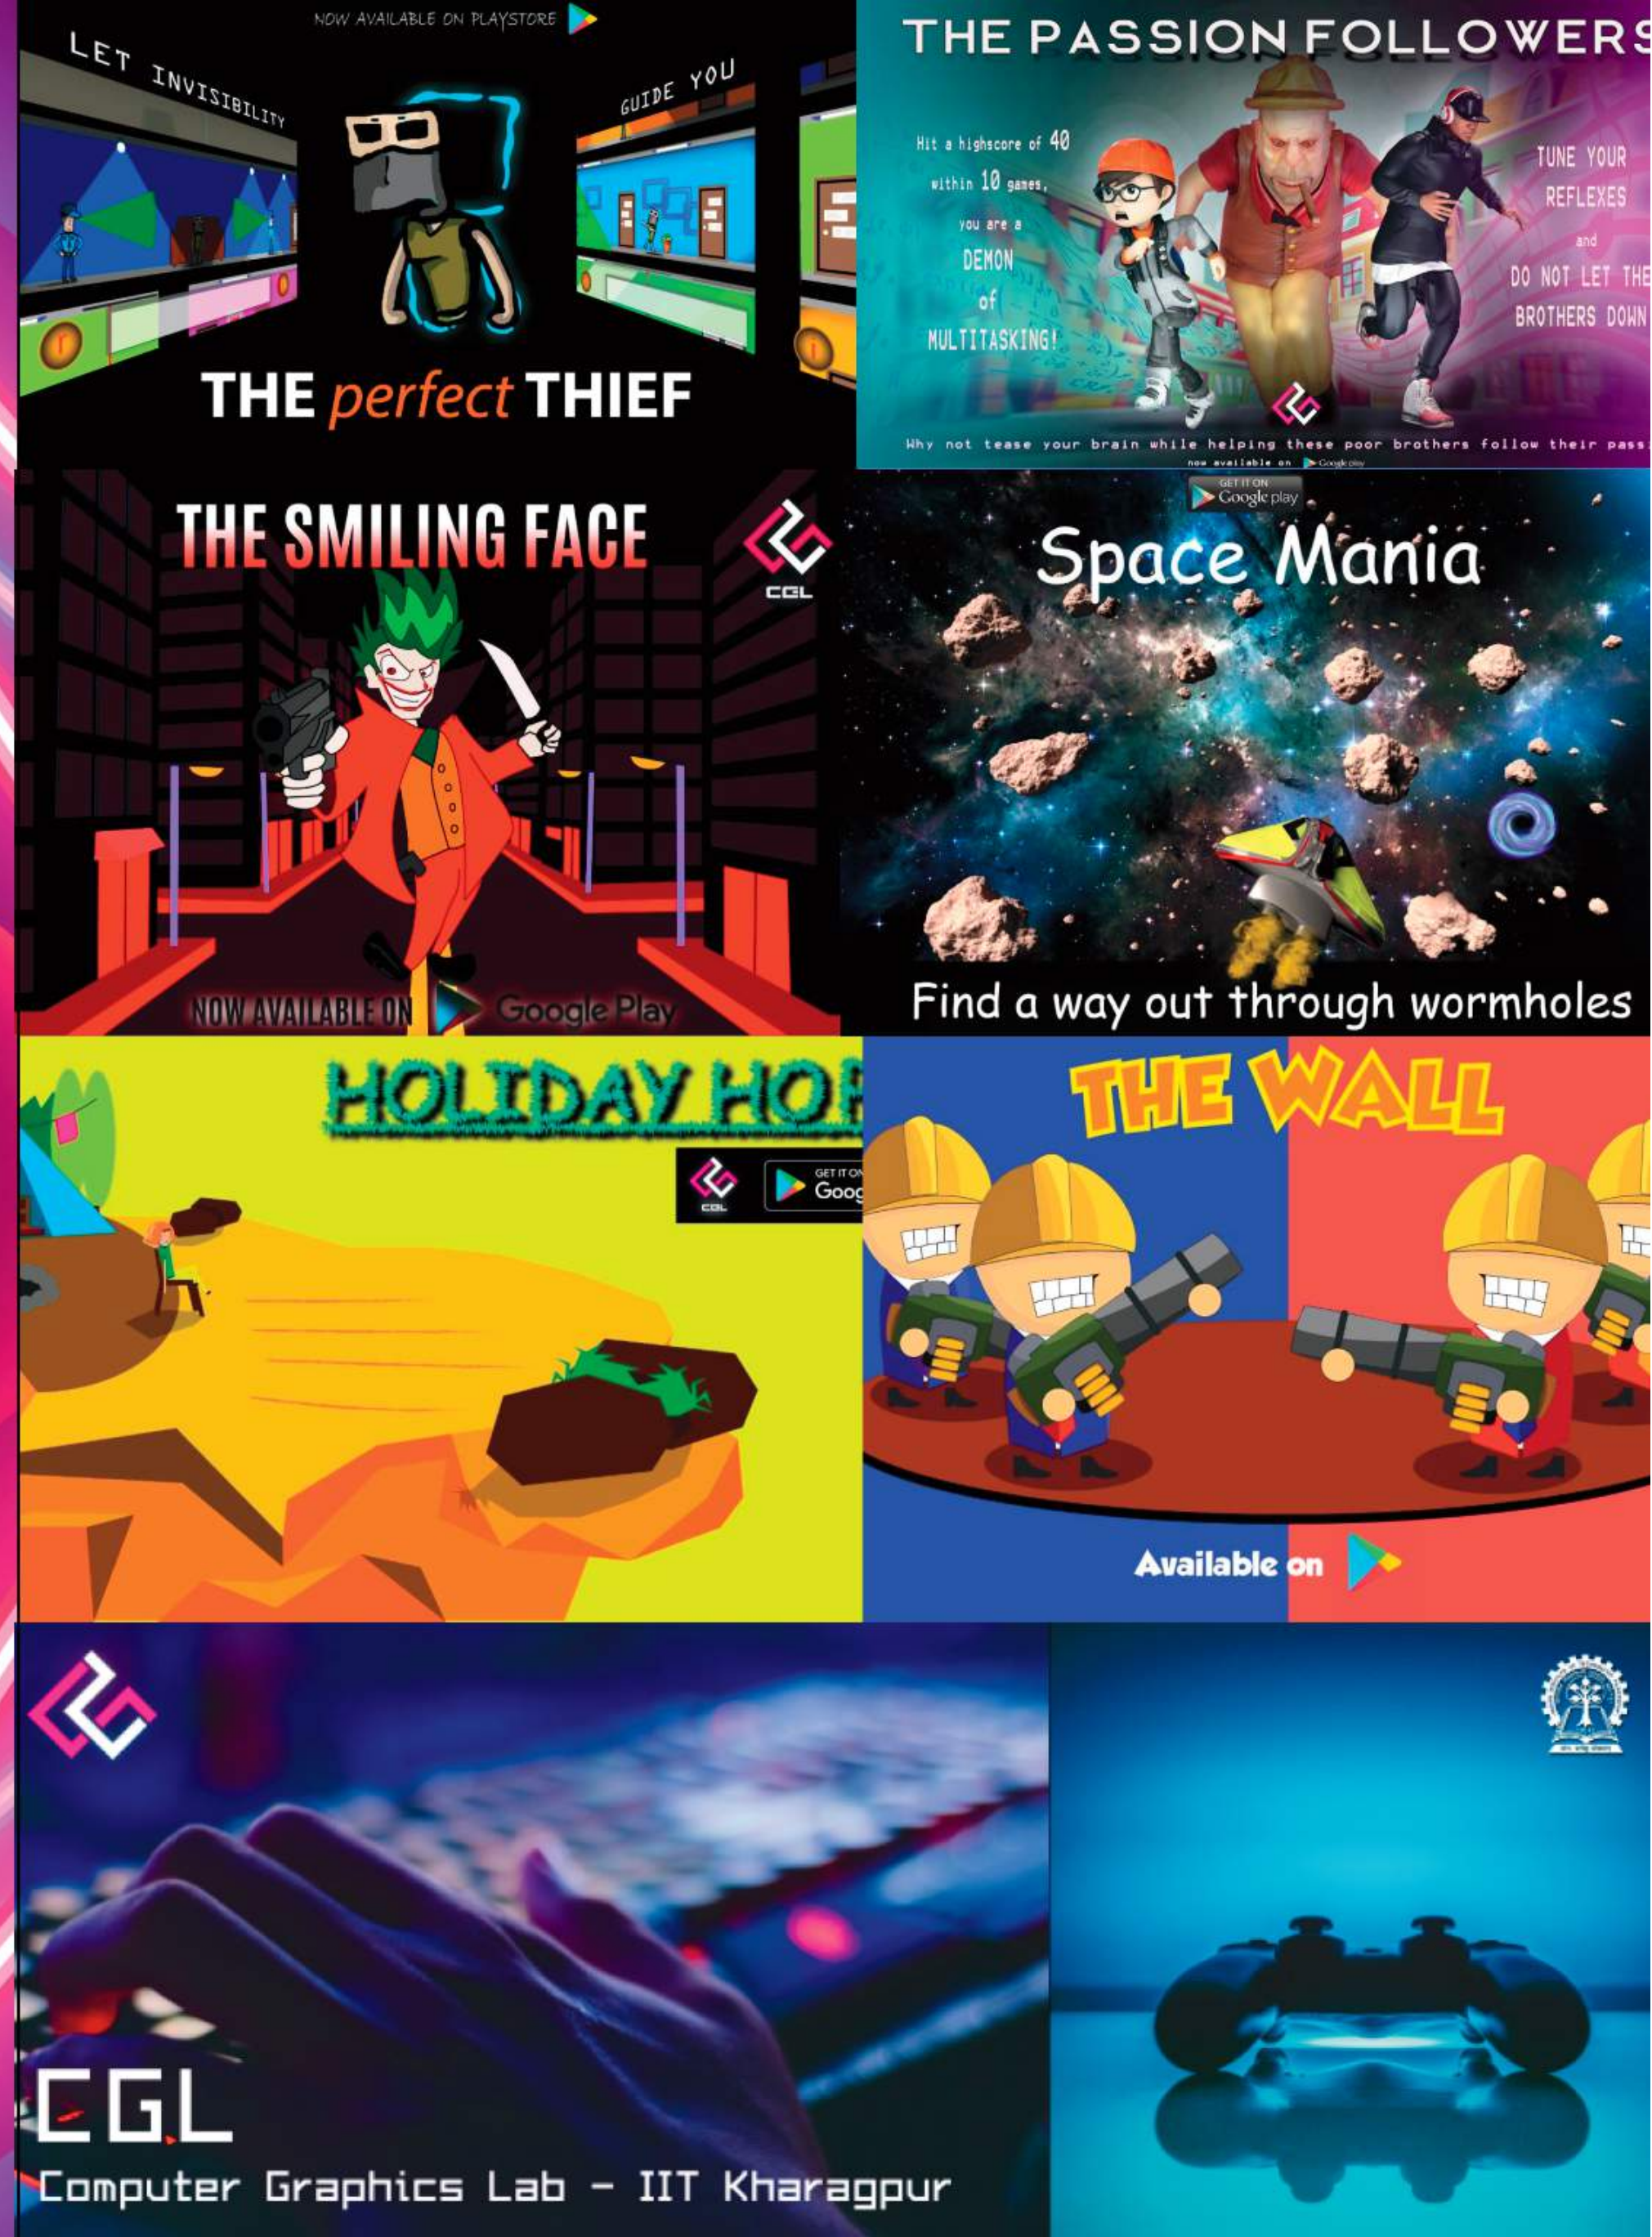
NOW AVAILABLE ON PLAYSTORE

LET INVISIBILITY GUIDE YOU

THE perfect THIEF

THE PASSION FOLLOWERS

Hit a highscore of 40 within 10 games, you are a DEMON of MULTITASKING!

TUNE YOUR REFLEXES and DO NOT LET THE BROTHERS DOWN

Why not tease your brain while helping these poor brothers follow their pass

now available on Google play

THE SMILING FACE

CGL

NOW AVAILABLE ON Google Play

GET IT ON Google play

Space Mania

Find a way out through wormholes

HOLIDAY HO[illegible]

CGL GET IT ON Goog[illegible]

THE WALL

Available on

CGL

Computer Graphics Lab - IIT Kharagpur